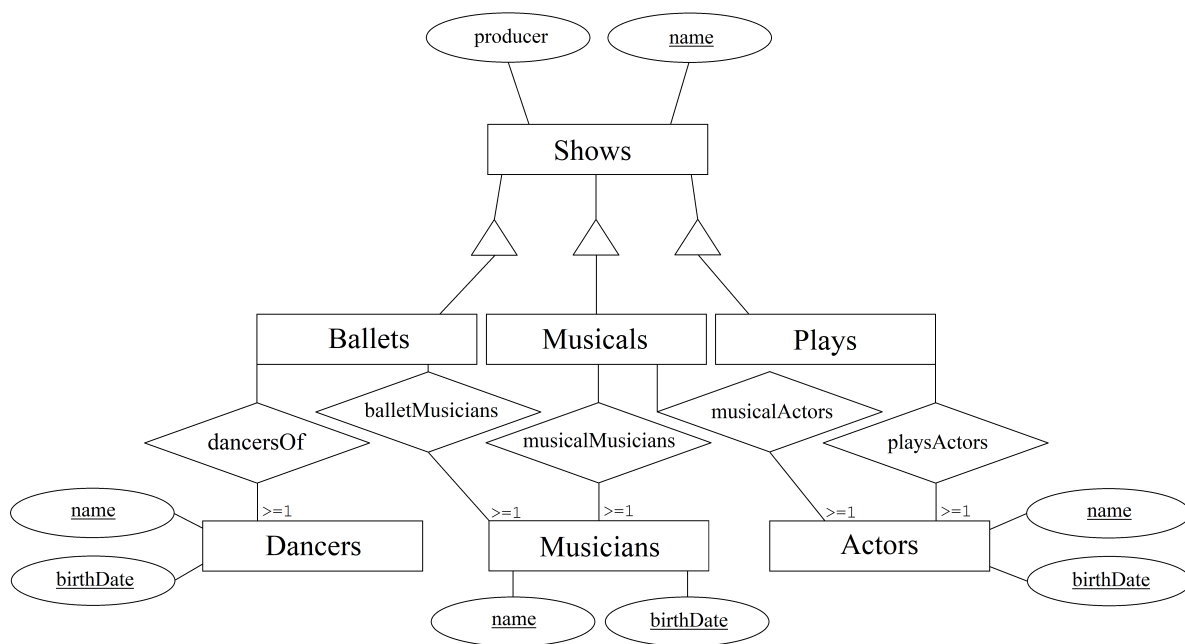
producer
name
Shows
Ballets
Musicals
Plays
balletMusicians
musicalActors
dancersOf
musicalMusicians
playsActors
>=1
>=1
>=1
>=1
>=1
name
Dancers
Musicians
Actors
name
birthDate
birthDate
name
birthDate